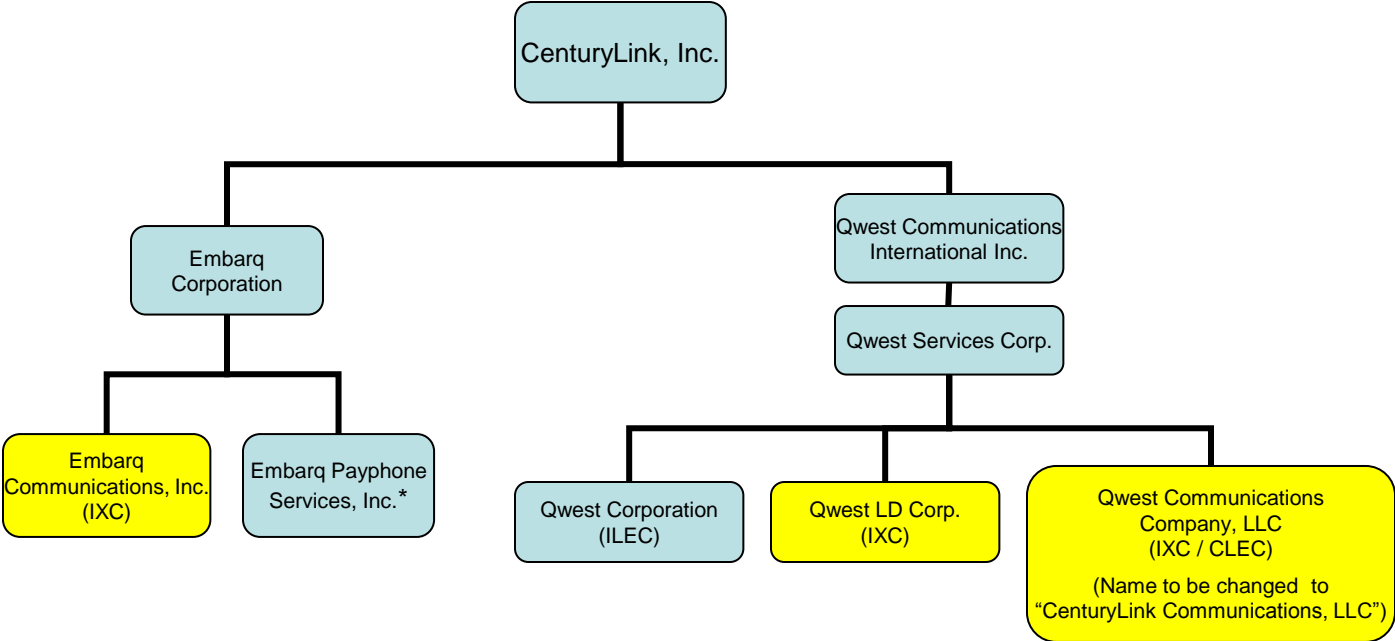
CenturyLink, Inc.

Embarq Corporation

Qwest Communications International Inc.

Qwest Services Corp.

Embarq Communications, Inc. (IXC)

Embarq Payphone Services, Inc.*

Qwest Corporation (ILEC)

Qwest LD Corp. (IXC)

Qwest Communications Company, LLC (IXC / CLEC)

(Name to be changed to "CenturyLink Communications, LLC")